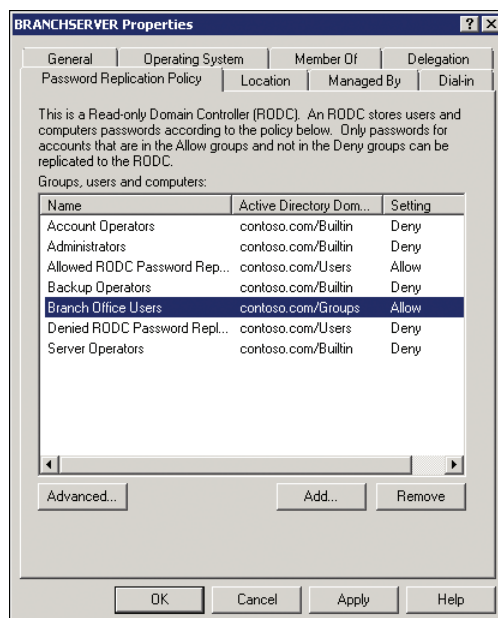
BRANCHSERVER Properties

?

×

General | Operating System | Member Of | Delegation

Password Replication Policy | Location | Managed By | Dial-in

This is a Read-only Domain Controller (RODC). An RODC stores users and computers passwords according to the policy below. Only passwords for accounts that are in the Allow groups and not in the Deny groups can be replicated to the RODC.

Groups, users and computers:

| Name | Active Directory Dom... | Setting |
|---|---|---|
| Account Operators | contoso.com/Builtin | Deny |
| Administrators | contoso.com/Builtin | Deny |
| Allowed RODC Password Rep... | contoso.com/Users | Allow |
| Backup Operators | contoso.com/Builtin | Deny |
| Branch Office Users | contoso.com/Groups | Allow |
| Denied RODC Password Repl... | contoso.com/Users | Deny |
| Server Operators | contoso.com/Builtin | Deny |

Advanced...

Add...

Remove

OK

Cancel

Apply

Help